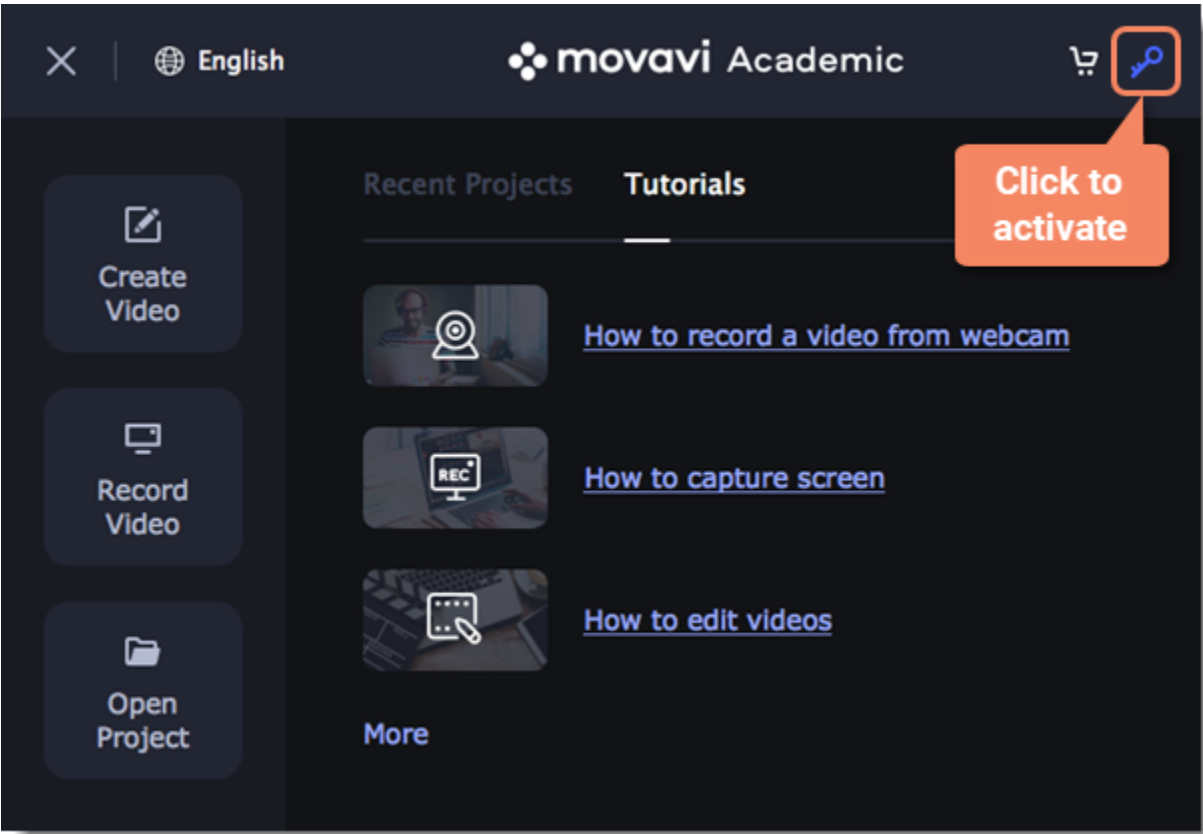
English

movavi Academic

Click to activate

Create Video

Record Video

Open Project

Recent Projects

Tutorials

REC

How to record a video from webcam

How to capture screen

How to edit videos

More